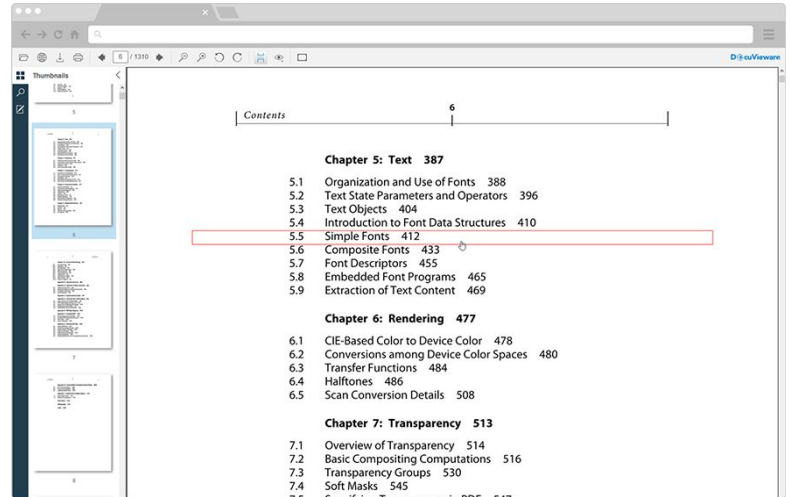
6 / 1310

DocuVieware

Thumbnails

5

6

7

8

Contents

6

Chapter 5: Text 387

5.1 Organization and Use of Fonts 388
5.2 Text State Parameters and Operators 396
5.3 Text Objects 404
5.4 Introduction to Font Data Structures 410
5.5 Simple Fonts 412
5.6 Composite Fonts 433
5.7 Font Descriptors 455
5.8 Embedded Font Programs 465
5.9 Extraction of Text Content 469

Chapter 6: Rendering 477

6.1 CIE-Based Color to Device Color 478
6.2 Conversions among Device Color Spaces 480
6.3 Transfer Functions 484
6.4 Halftones 486
6.5 Scan Conversion Details 508

Chapter 7: Transparency 513

7.1 Overview of Transparency 514
7.2 Basic Compositing Computations 516
7.3 Transparency Groups 530
7.4 Soft Masks 545
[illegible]